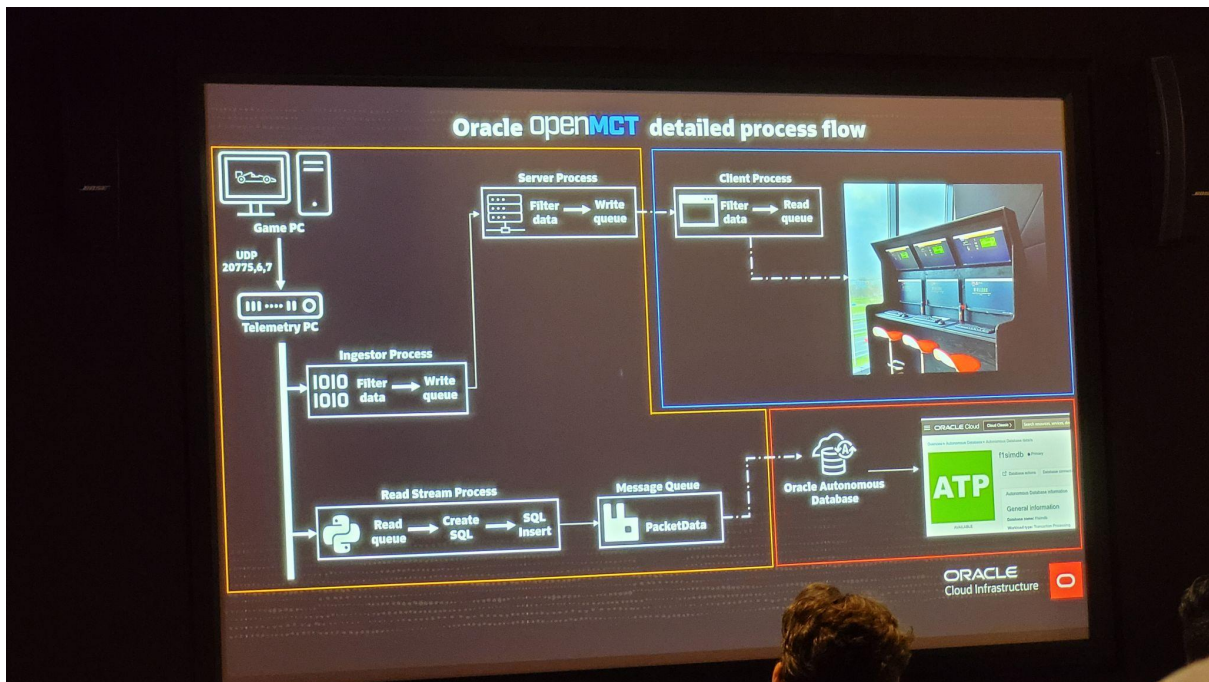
Oracle OpenMCT detailed process flow

Game PC

UDP 20775,6,7

Telemetry PC

Server Process

Filter data → Write queue

Client Process

Filter data → Read queue

Ingestor Process

1010 1010 Filter data → Write queue

Read Stream Process

Read queue → Create SQL → SQL Insert

Message Queue

PacketData

Oracle Autonomous Database

ORACLE Cloud

f1simdb

ATP

AVAILABLE

Autonomous Database information

General information

ORACLE
Cloud Infrastructure